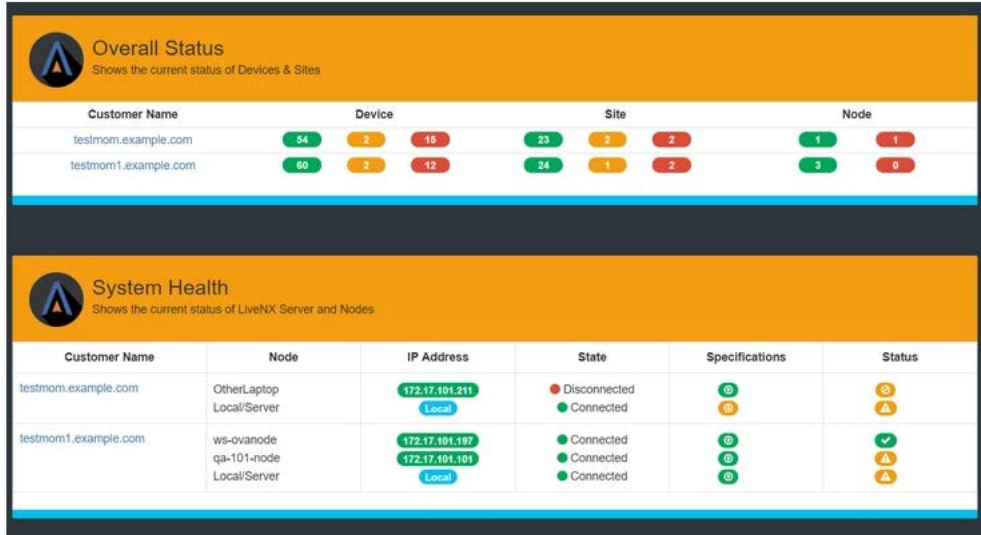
Overall Status
Shows the current status of Devices & Sites

| Customer Name | Device | Site | Node |
|---|---|---|---|
| testmom.example.com | 54 2 15 | 23 2 2 | 1 1 |
| testmom1.example.com | 60 2 12 | 24 1 2 | 3 0 |

System Health
Shows the current status of LiveNX Server and Nodes

| Customer Name | Node | IP Address | State | Specifications | Status |
|---|---|---|---|---|---|
| testmom.example.com | OtherLaptop<br>Local/Server | 172.17.101.211<br>Local | Disconnected<br>Connected | | |
| testmom1.example.com | ws-ovanode<br>qa-101-node<br>Local/Server | 172.17.101.197<br>172.17.101.101<br>Local | Connected<br>Connected<br>Connected | | |